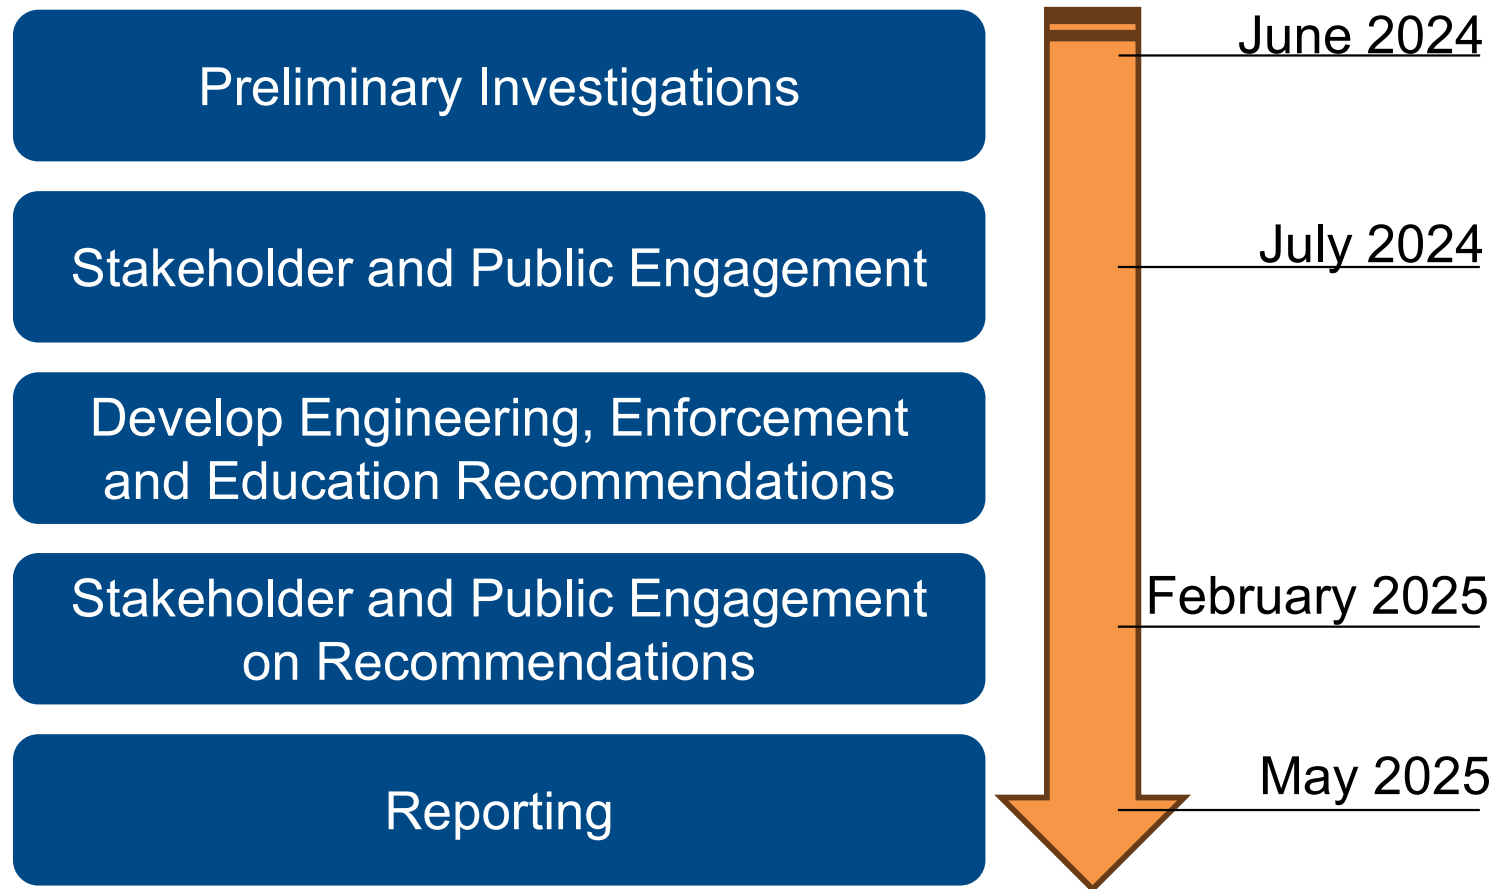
Preliminary Investigations

June 2024

Stakeholder and Public Engagement

July 2024

Develop Engineering, Enforcement and Education Recommendations

Stakeholder and Public Engagement on Recommendations

February 2025

Reporting

May 2025